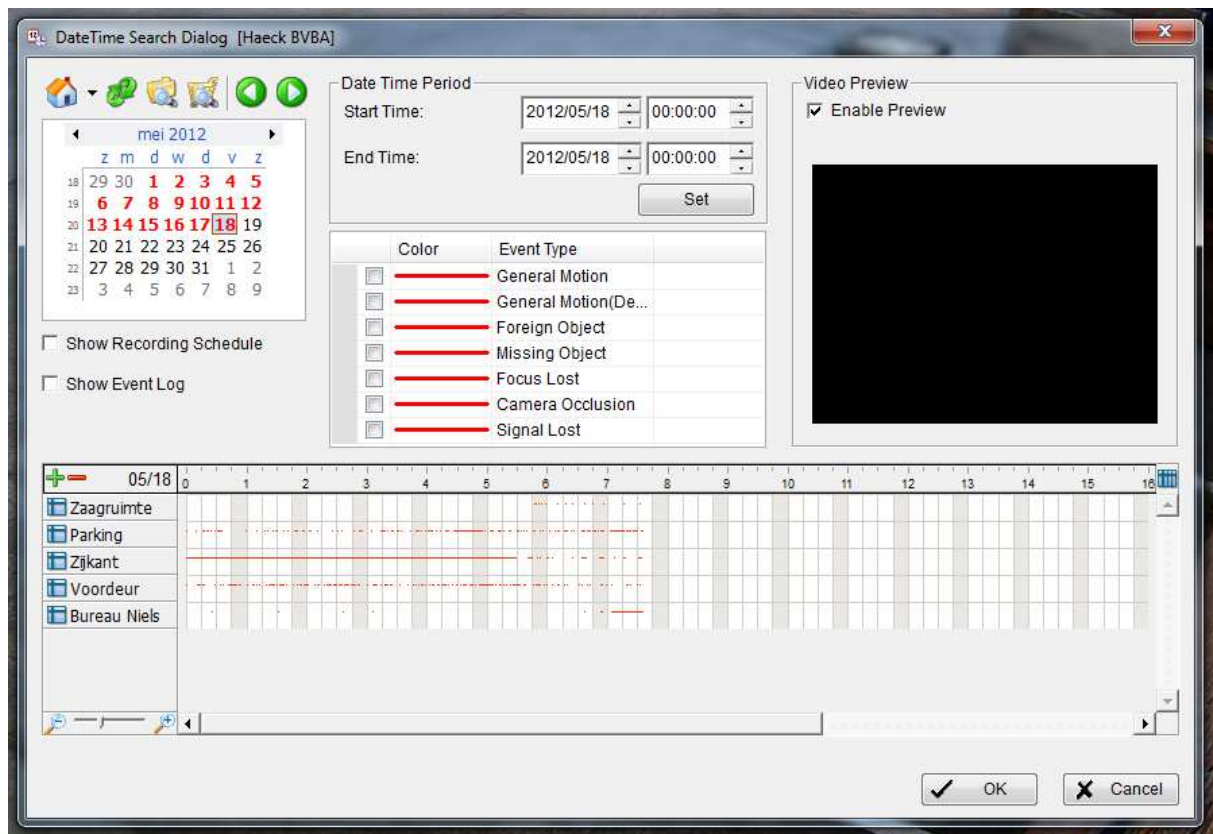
DateTime Search Dialog [Haeck BVBA]

mei 2012

| | z | m | d | w | d | v | z |
|---|---|---|---|---|---|---|---|
| 18 | 29 | 30 | 1 | 2 | 3 | 4 | 5 |
| 19 | 6 | 7 | 8 | 9 | 10 | 11 | 12 |
| 20 | 13 | 14 | 15 | 16 | 17 | 18 | 19 |
| 21 | 20 | 21 | 22 | 23 | 24 | 25 | 26 |
| 22 | 27 | 28 | 29 | 30 | 31 | 1 | 2 |
| 23 | 3 | 4 | 5 | 6 | 7 | 8 | 9 |

Show Recording Schedule

Show Event Log

Date Time Period

Start Time: 2012/05/18 00:00:00

End Time: 2012/05/18 00:00:00

Set

| Color | Event Type |
|---|---|
| | General Motion |
| | General Motion(De... |
| | Foreign Object |
| | Missing Object |
| | Focus Lost |
| | Camera Occlusion |
| | Signal Lost |

Video Preview

Enable Preview

05/18 0 1 2 3 4 5 6 7 8 9 10 11 12 13 14 15 16

Zaagruimte

Parking

Zijkant

Voordeur

Bureau Niels

OK

Cancel